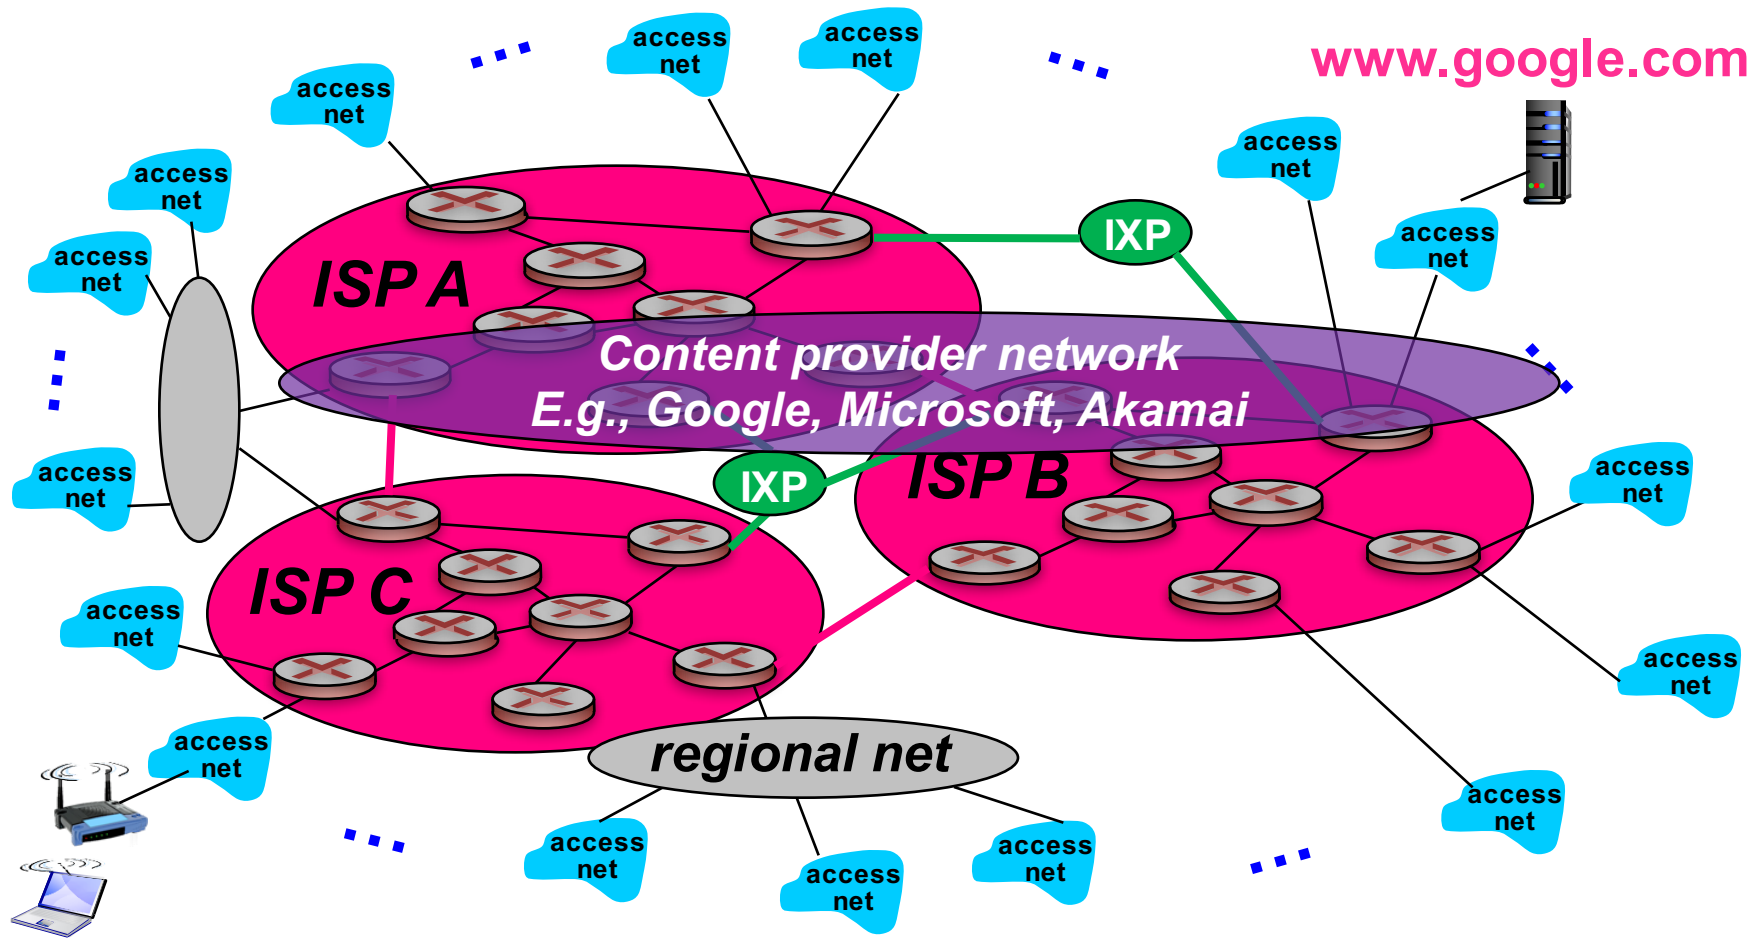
access net

access net

access net

access net

access net

www.google.com

access net

access net

ISP A

IXP

Content provider network
E.g., Google, Microsoft, Akamai

access net

IXP

ISP B

access net

ISP C

access net

access net

access net

regional net

access net

access net

access net

access net